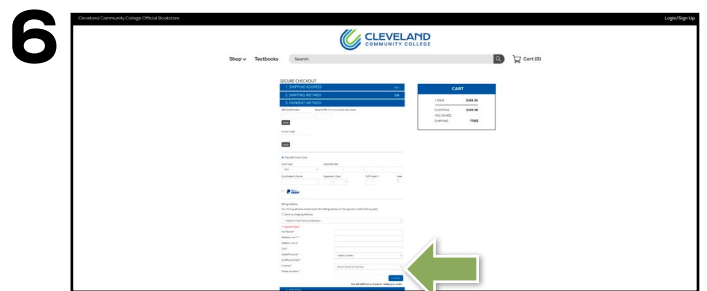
6

Cleveland Community College Official Bookstore

Login/Sign Up

CLEVELAND COMMUNITY COLLEGE

Shop Textbooks Search

Cart (0)

SECURE CHECKOUT

1. SHIPPING ADDRESS

2. SHIPPING METHOD

3. PAYMENT METHOD

CART

1 Item $88.95

SUBTOTAL $88.95

YOU SAVED

SHIPPING FREE

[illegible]